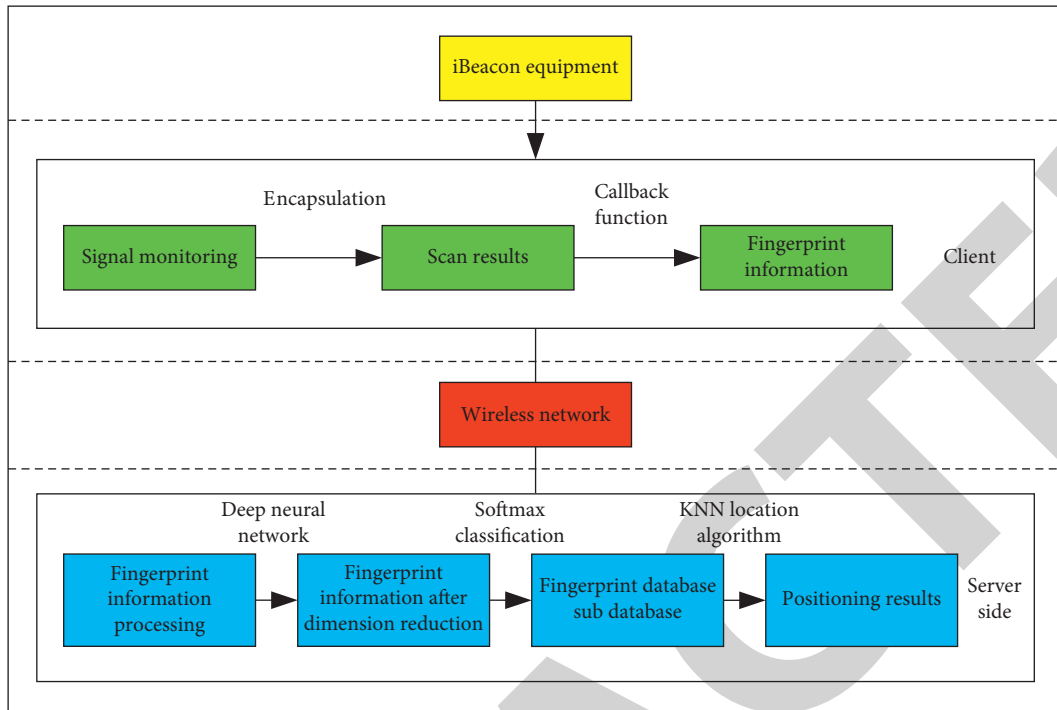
iBeacon equipment

Encapsulation

Callback function

Signal monitoring

Scan results

Fingerprint information

Client

Wireless network

Deep neural network

Softmax classification

KNN location algorithm

Fingerprint information processing

Fingerprint information after dimension reduction

Fingerprint database sub database

Positioning results

Server side

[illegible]